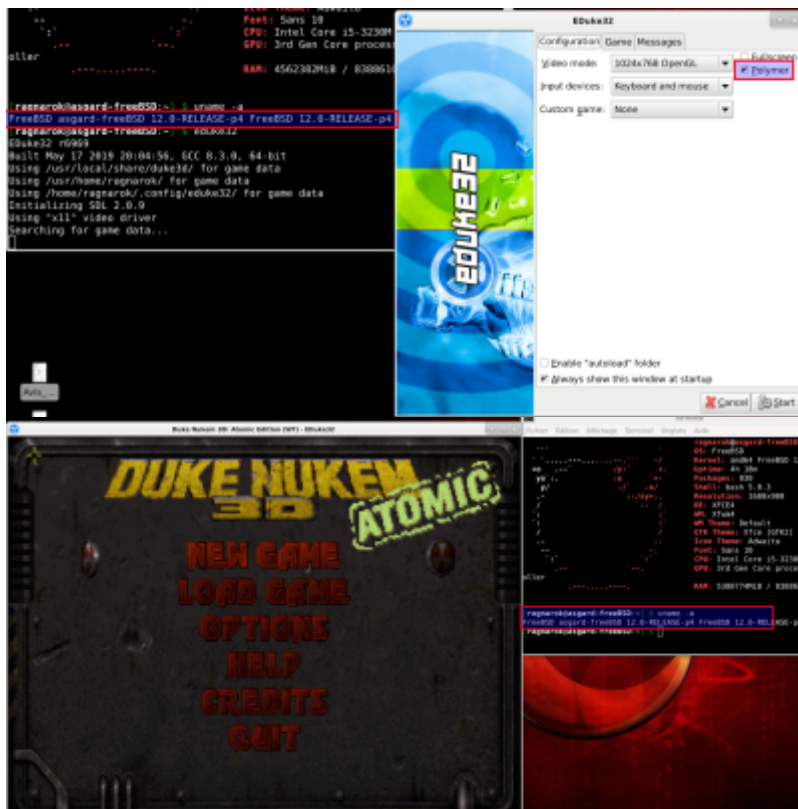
Font: Sans 10
CPU: Intel Core i5-3230M
GPU: 3rd Gen Core proces
oller
RAM: 4562382MiB / 8388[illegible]
ragnarok@asgard-freeBSD:~ $ uname -a
FreeBSD asgard-freeBSD 12.0-RELEASE-p4 FreeBSD 12.0-RELEASE-p4
ragnarok@asgard-freeBSD:~ $ eduke32
EDuke32 r6969
Built May 17 2019 20:04:56, GCC 8.3.0, 64-bit
Using /usr/local/share/duke3d/ for game data
Using /usr/home/ragnarok/ for game data
Using /home/ragnarok/.config/eduke32/ for game data
Initializing SDL 2.0.9
Using "x11" video driver
Searching for game data...

Avis_...

EDuke32
Configuration Game Messages
Video mode: 1024x768 OpenGL
Fullscreen
Polymer
Input devices: Keyboard and mouse
Custom game: None
eduke32
Enable "autoload" folder
Always show this window at startup
Cancel Start

Duke Nukem 3D: Atomic Edition (WT) - EDuke32
DUKE NUKEM 3D
ATOMIC
NEW GAME
LOAD GAME
OPTIONS
HELP
CREDITS
QUIT

Fichier Édition Affichage Terminal Onglets Aide
ragnarok@asgard-freeBSD
OS: FreeBSD
Kernel: amd64 FreeBSD 1
Uptime: 4h 30m
Packages: 830
Shell: bash 5.0.3
Resolution: 1600x900
DE: XFCE4
WM: Xfwm4
WM Theme: Default
GTK Theme: Xfce [GTK2]
Icon Theme: Adwaita
Font: Sans 10
CPU: Intel Core i5-3230
GPU: 3rd Gen Core proce
oller
RAM: 5280774MiB / 8388
ragnarok@asgard-freeBSD:~ $ uname -a
FreeBSD asgard-freeBSD 12.0-RELEASE-p4 FreeBSD 12.0-RELEASE-p4
ragnarok@asgard-freeBSD:~ $